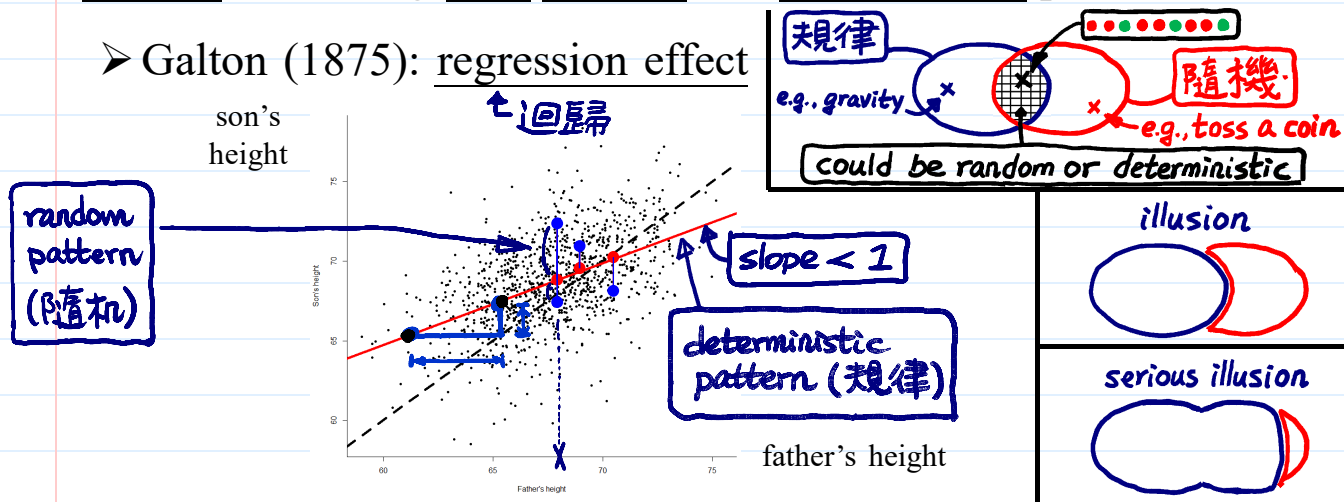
➢ Galton (1875): regression effect

迴歸

son's height

random pattern (隨机)

Son's height

75

70

65

60

60

65

70

75

Father's height

slope < 1

deterministic pattern (規律)

father's height

規律

e.g., gravity

隨機

e.g., toss a coin

could be random or deterministic

illusion

serious illusion